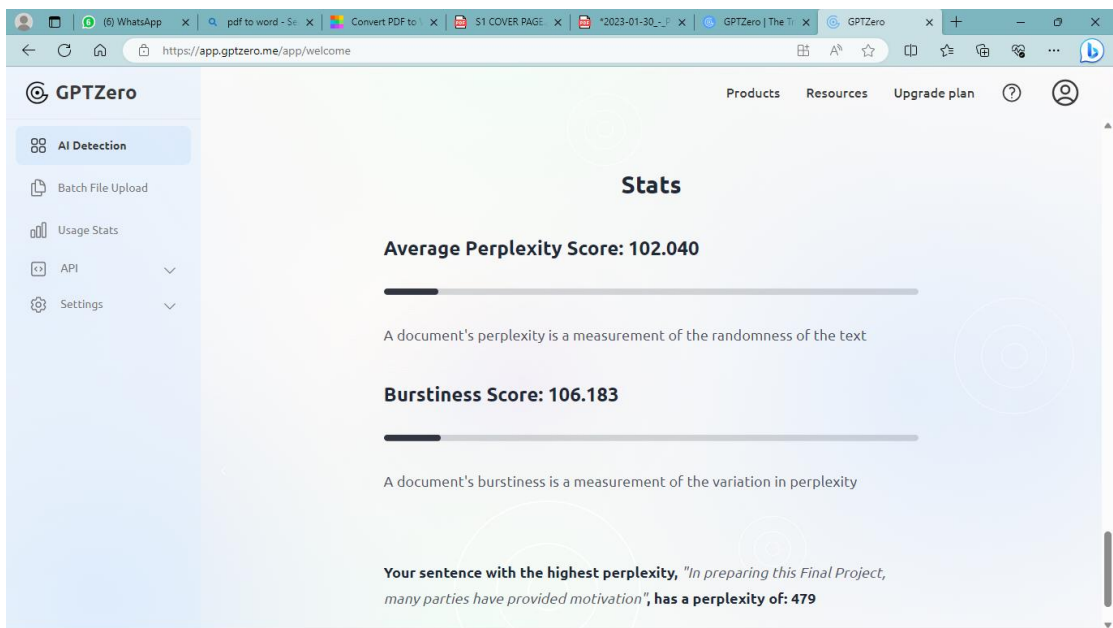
(6) WhatsApp
pdf to word - Se
Convert PDF to
S1 COVER PAGE
*2023-01-30_-_F
GPTZero | The Tr
GPTZero

https://app.gptzero.me/app/welcome

GPTZero

Products Resources Upgrade plan

AI Detection
Batch File Upload
Usage Stats
API
Settings

Stats

Average Perplexity Score: 102.040

A document's perplexity is a measurement of the randomness of the text

Burstiness Score: 106.183

A document's burstiness is a measurement of the variation in perplexity

Your sentence with the highest perplexity, "In preparing this Final Project, many parties have provided motivation", has a perplexity of: 479